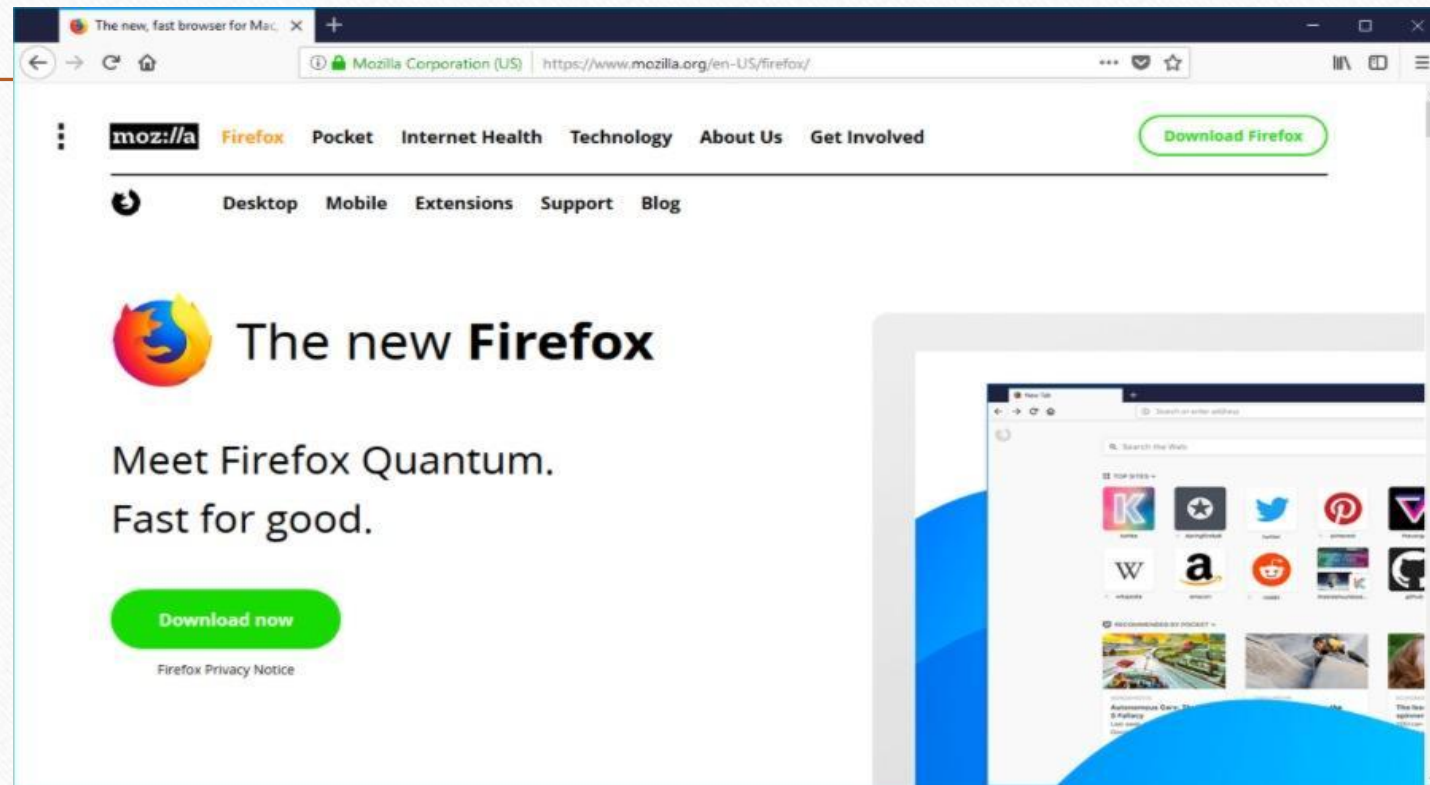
The new, fast browser for Mac, ×

Mozilla Corporation (US) https://www.mozilla.org/en-US/firefox/

moz://a Firefox Pocket Internet Health Technology About Us Get Involved Download Firefox

Desktop Mobile Extensions Support Blog

The new **Firefox**

Meet Firefox Quantum.
Fast for good.

Download now

Firefox Privacy Notice

New Tab

Search or enter address

Search the Web

TOP SITES

W

a

RECOMMENDED BY POCKET

Autonomous Cars: The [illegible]
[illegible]